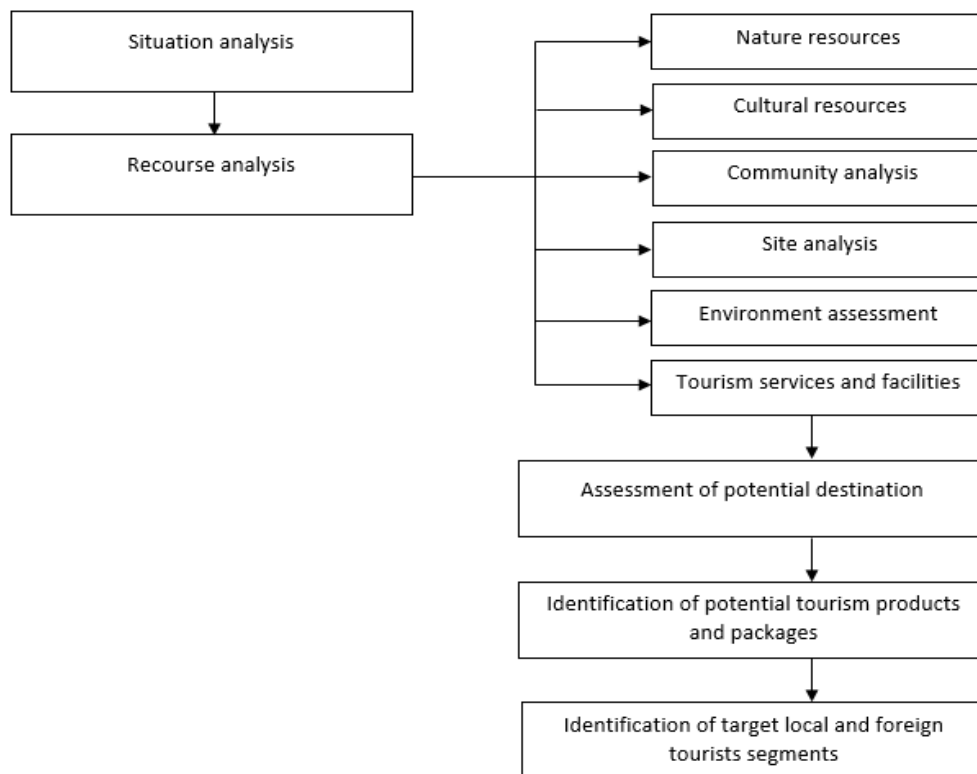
Situation analysis

Recourse analysis

Nature resources

Cultural resources

Community analysis

Site analysis

Environment assessment

Tourism services and facilities

Assessment of potential destination

Identification of potential tourism products and packages

Identification of target local and foreign tourists segments